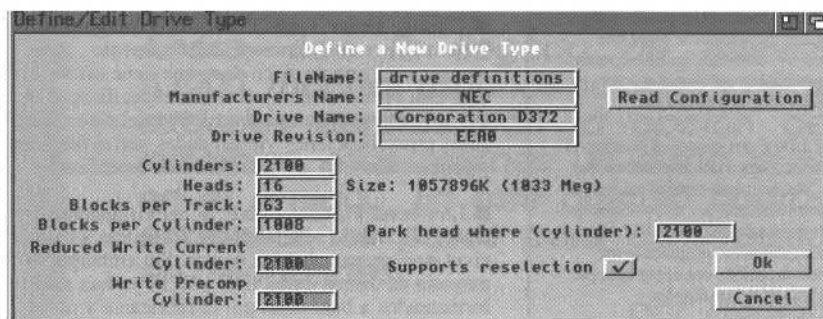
Define/Edit Drive Type

Define a New Drive Type

FileName: drive definitions
Manufacturers Name: NEC
Drive Name: Corporation D372
Drive Revision: EEA0

Read Configuration

Cylinders: 2100
Heads: 16
Size: 1057896K (1033 Meg)
Blocks per Track: 63
Blocks per Cylinder: 1008
Park head where (cylinder): 2100
Reduced Write Current Cylinder: 2100
Supports reselection ✓
Ok
Write Precomp Cylinder: 2100
Cancel